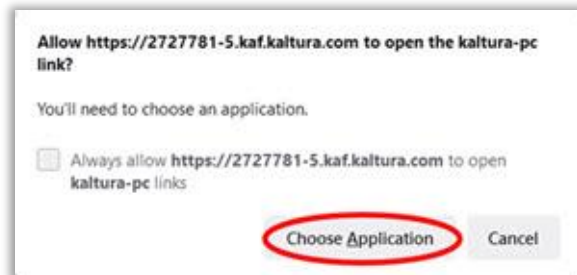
Allow https://2727781-5.kaf.kaltura.com to open the kaltura-pc link?

You'll need to choose an application.

Always allow https://2727781-5.kaf.kaltura.com to open kaltura-pc links

Choose Application

Cancel